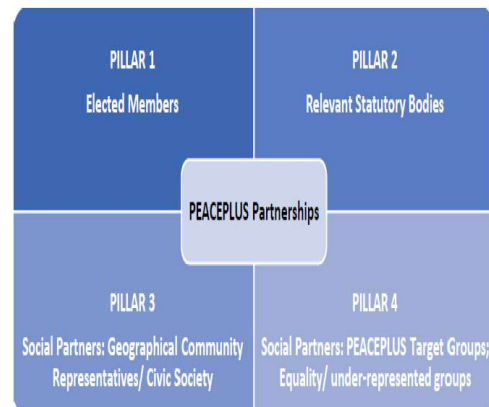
PILLAR 1
Elected Members

PILLAR 2
Relevant Statutory Bodies

PEACEPLUS Partnerships

PILLAR 3
Social Partners: Geographical Community Representatives/ Civic Society

PILLAR 4
Social Partners: PEACEPLUS Target Groups; Equality/ under-represented groups